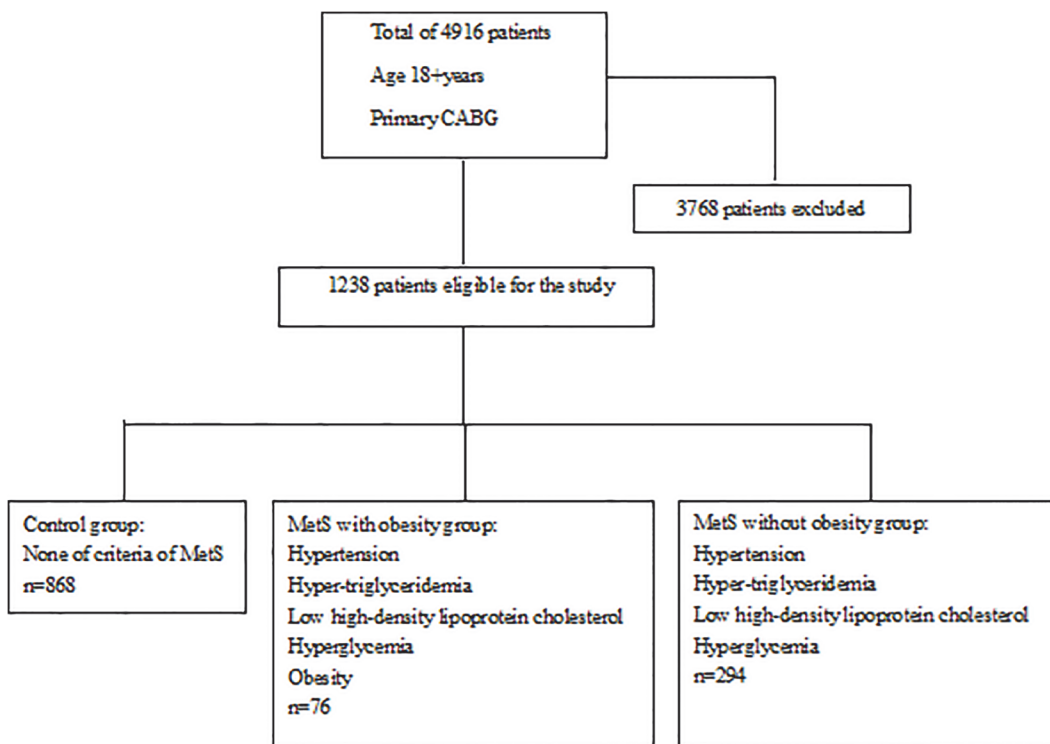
Total of 4916 patients
Age 18+years
Primary CABG

3768 patients excluded

1238 patients eligible for the study

Control group:
None of criteria of MetS
n=868

MetS with obesity group:
Hypertension
Hyper-triglyceridemia
Low high-density lipoprotein cholesterol
Hyperglycemia
Obesity
n=76

MetS without obesity group:
Hypertension
Hyper-triglyceridemia
Low high-density lipoprotein cholesterol
Hyperglycemia
n=294